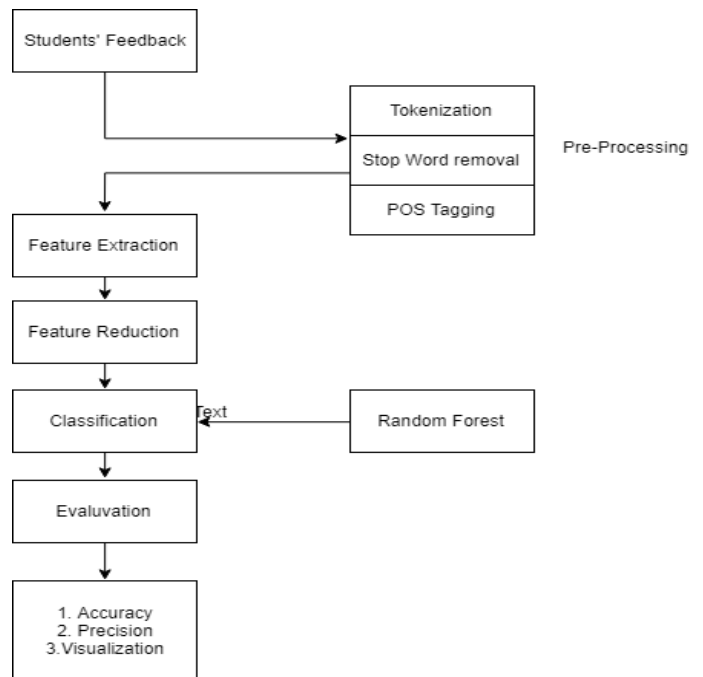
Students' Feedback

Tokenization

Stop Word removal

POS Tagging

Pre-Processing

Feature Extraction

Feature Reduction

Classification

Text

Random Forest

Evaluvation

1. Accuracy
2. Precision
3.Visualization